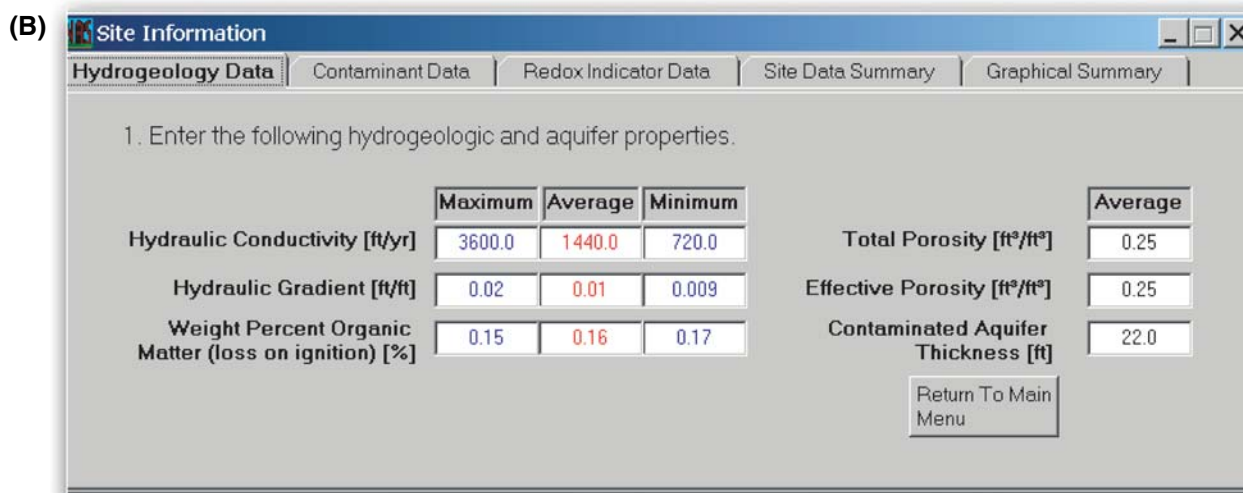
(B)

Site Information

Hydrogeology Data | Contaminant Data | Redox Indicator Data | Site Data Summary | Graphical Summary

1. Enter the following hydrogeologic and aquifer properties.

| | Maximum | Average | Minimum |
|---|---|---|---|
| Hydraulic Conductivity [ft/yr] | 3600.0 | 1440.0 | 720.0 |
| Hydraulic Gradient [ft/ft] | 0.02 | 0.01 | 0.009 |
| Weight Percent Organic Matter (loss on ignition) [%] | 0.15 | 0.16 | 0.17 |

| | Average |
|---|---|
| Total Porosity [$ft^3/ft^3$] | 0.25 |
| Effective Porosity [$ft^3/ft^3$] | 0.25 |
| Contaminated Aquifer Thickness [ft] | 22.0 |

Return To Main Menu